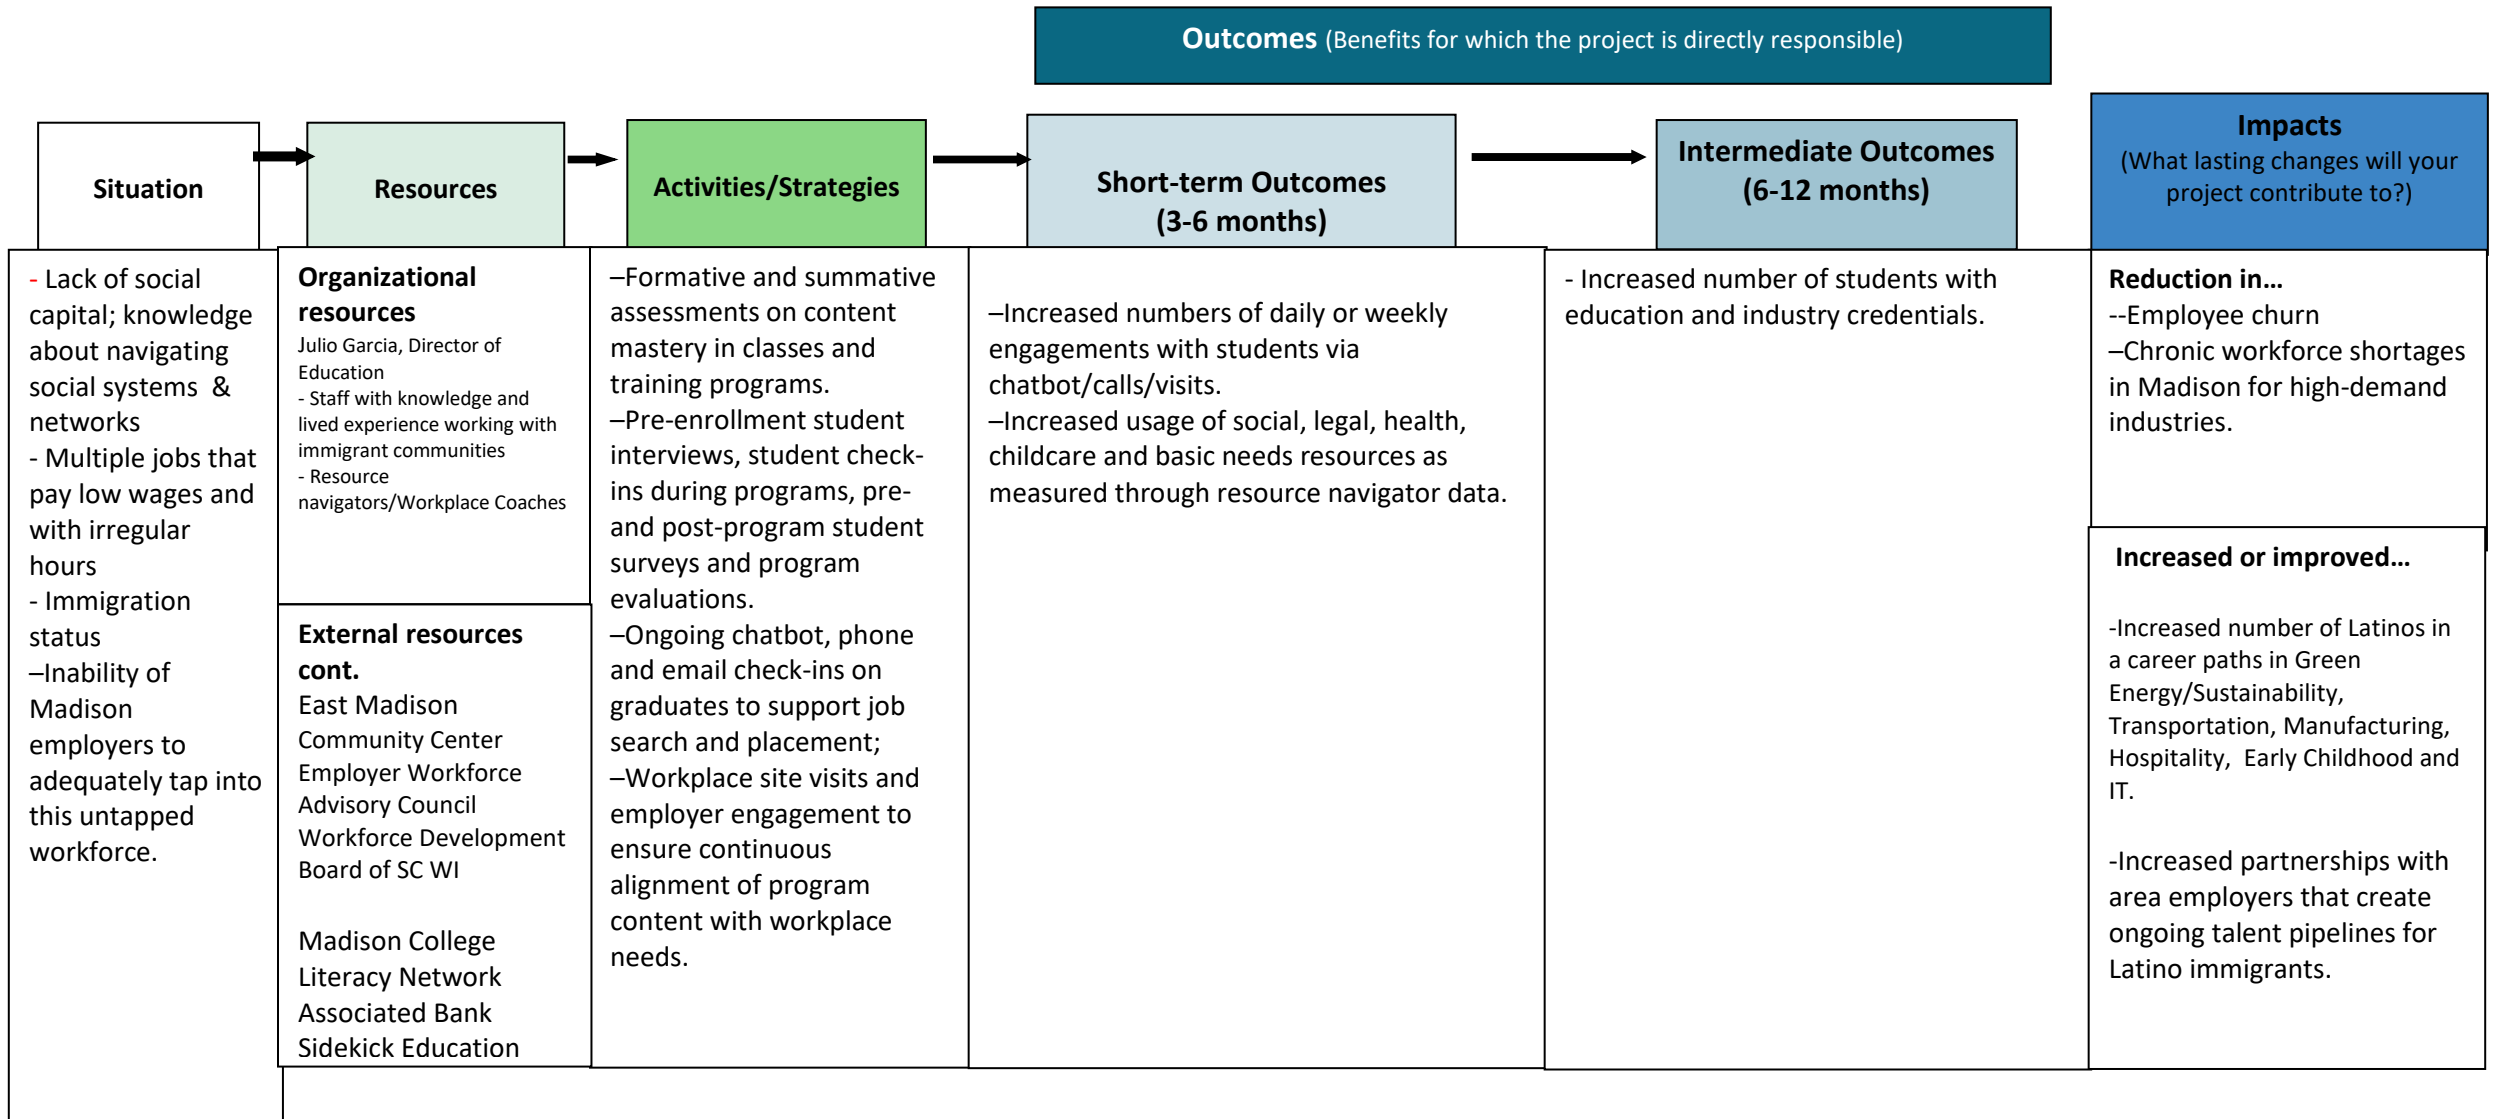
**Outcomes** (Benefits for which the project is directly responsible)

| Situation | Resources | Activities/Strategies | Short-term Outcomes (3-6 months) | Intermediate Outcomes (6-12 months) | Impacts (What lasting changes will your project contribute to?) |
|---|---|---|---|---|---|
| - Lack of social capital; knowledge about navigating social systems & networks - Multiple jobs that pay low wages and with irregular hours - Immigration status –Inability of Madison employers to adequately tap into this untapped workforce. | **Organizational resources** Julio Garcia, Director of Education - Staff with knowledge and lived experience working with immigrant communities - Resource navigators/Workplace Coaches **External resources cont.** East Madison Community Center Employer Workforce Advisory Council Workforce Development Board of SC WI Madison College Literacy Network Associated Bank Sidekick Education | –Formative and summative assessments on content mastery in classes and training programs. –Pre-enrollment student interviews, student check-ins during programs, pre- and post-program student surveys and program evaluations. –Ongoing chatbot, phone and email check-ins on graduates to support job search and placement; –Workplace site visits and employer engagement to ensure continuous alignment of program content with workplace needs. | –Increased numbers of daily or weekly engagements with students via chatbot/calls/visits. –Increased usage of social, legal, health, childcare and basic needs resources as measured through resource navigator data. | - Increased number of students with education and industry credentials. | **Reduction in…** --Employee churn –Chronic workforce shortages in Madison for high-demand industries. **Increased or improved…** -Increased number of Latinos in a career paths in Green Energy/Sustainability, Transportation, Manufacturing, Hospitality, Early Childhood and IT. -Increased partnerships with area employers that create ongoing talent pipelines for Latino immigrants. |